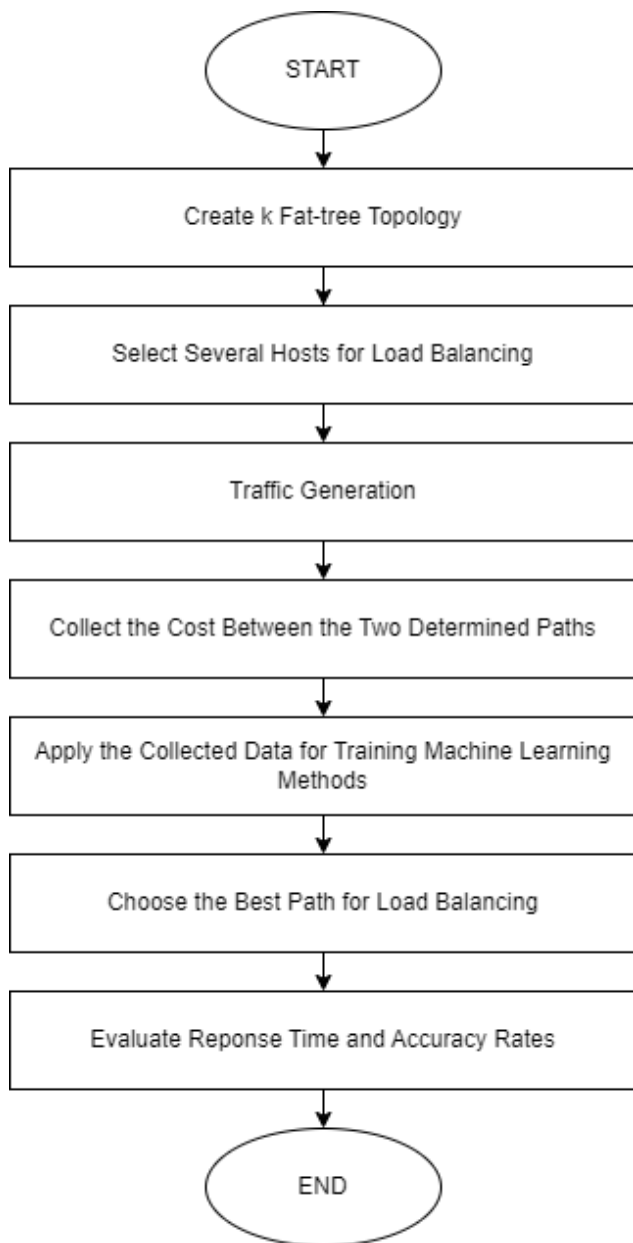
START

Create k Fat-tree Topology

Select Several Hosts for Load Balancing

Traffic Generation

Collect the Cost Between the Two Determined Paths

Apply the Collected Data for Training Machine Learning Methods

Choose the Best Path for Load Balancing

Evaluate Reponse Time and Accuracy Rates

END